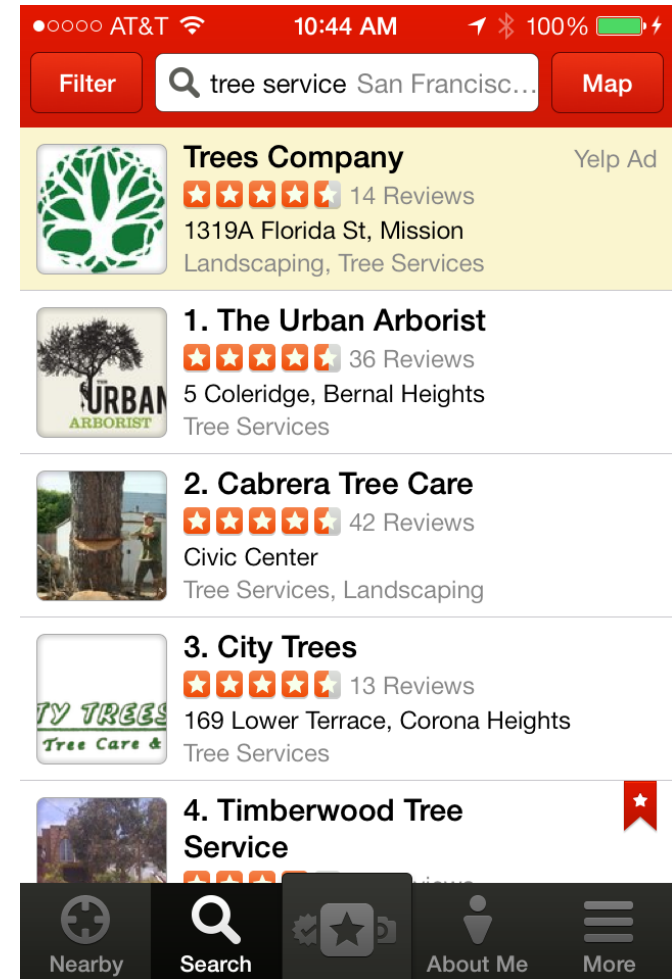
●○○○○ AT&T 10:44 AM 100%

Filter tree service San Francisc... Map

Trees Company Yelp Ad
14 Reviews
1319A Florida St, Mission
Landscaping, Tree Services

1. The Urban Arborist
36 Reviews
5 Coleridge, Bernal Heights
Tree Services

URBAN ARBORIST

2. Cabrera Tree Care
42 Reviews
Civic Center
Tree Services, Landscaping

3. City Trees
13 Reviews
169 Lower Terrace, Corona Heights
Tree Services

TY TREES Tree Care &

4. Timberwood Tree Service
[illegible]

Nearby Search About Me More